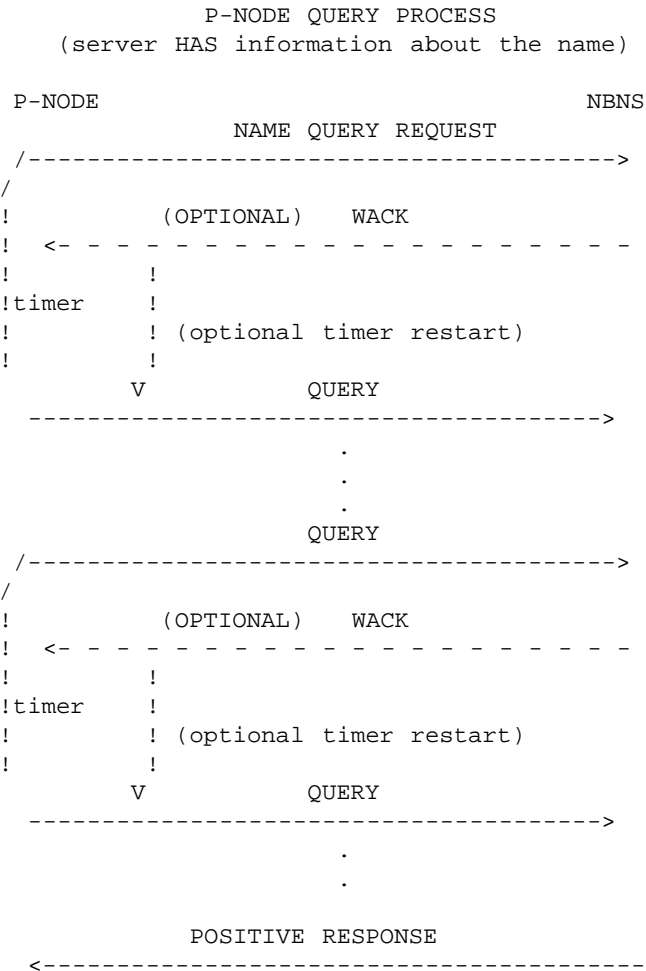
P-NODE QUERY PROCESS
(server HAS information about the name)

P-NODE NBNS

NAME QUERY REQUEST

/--------------------------------------->
/
! (OPTIONAL) WACK
! <- - - - - - - - - - - - - - - - - - - -
! !
!timer !
! ! (optional timer restart)
! !
V QUERY
--------------------------------------->
.
.
.
QUERY
/--------------------------------------->
/
! (OPTIONAL) WACK
! <- - - - - - - - - - - - - - - - - - - -
! !
!timer !
! ! (optional timer restart)
! !
V QUERY
--------------------------------------->
.
.

POSITIVE RESPONSE
<---------------------------------------